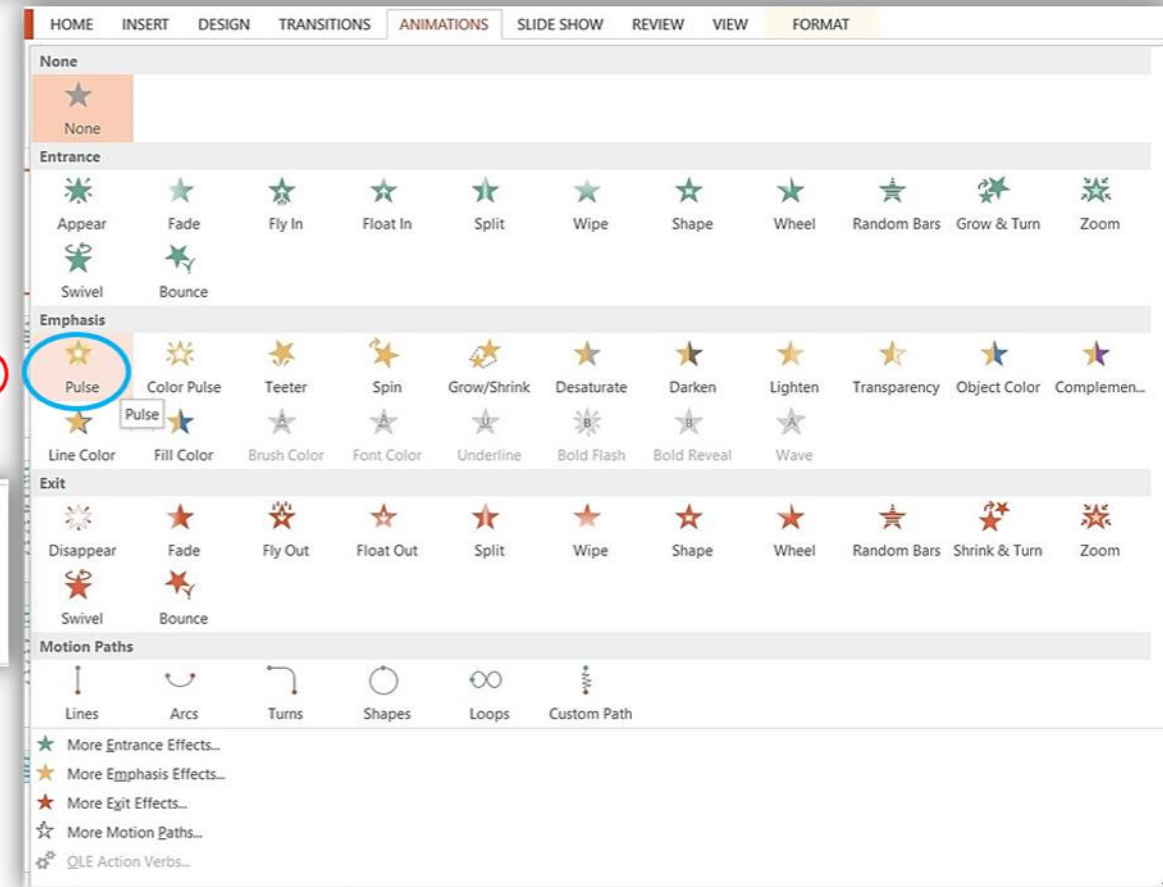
HOME INSERT DESIGN TRANSITIONS ANIMATIONS SLIDE SHOW REVIEW VIEW FORMAT

None

None

Entrance

Appear Fade Fly In Float In Split Wipe Shape Wheel Random Bars Grow & Turn Zoom

Swivel Bounce

Emphasis

Pulse Color Pulse Teeter Spin Grow/Shrink Desaturate Darken Lighten Transparency Object Color Complemen...

Pulse

Line Color Fill Color Brush Color Font Color Underline Bold Flash Bold Reveal Wave

Exit

Disappear Fade Fly Out Float Out Split Wipe Shape Wheel Random Bars Shrink & Turn Zoom

Swivel Bounce

Motion Paths

Lines Arcs Turns Shapes Loops Custom Path

More Entrance Effects...

More Emphasis Effects...

More Exit Effects...

More Motion Paths...

OLE Action Verbs...